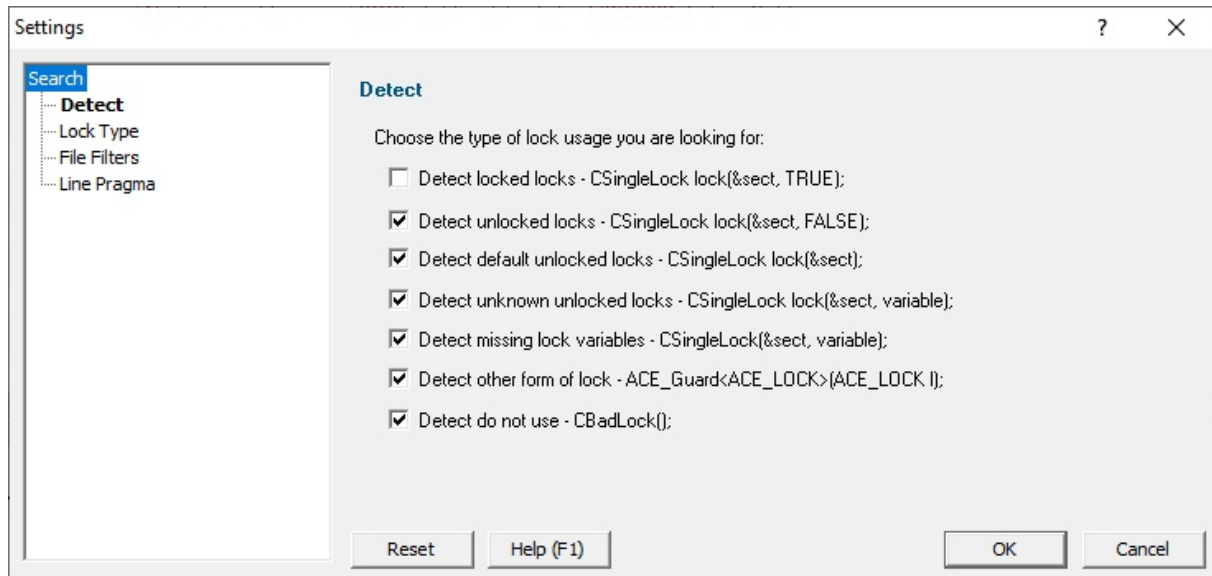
Settings ? ×

Search
Detect
Lock Type
File Filters
Line Pragma

Detect

Choose the type of lock usage you are looking for:

Detect locked locks - CSingleLock lock(&sect, TRUE);

Detect unlocked locks - CSingleLock lock(&sect, FALSE);

Detect default unlocked locks - CSingleLock lock(&sect);

Detect unknown unlocked locks - CSingleLock lock(&sect, variable);

Detect missing lock variables - CSingleLock(&sect, variable);

Detect other form of lock - ACE_Guard<ACE_LOCK>(ACE_LOCK l);

Detect do not use - CBadLock();

Reset Help (F1) OK Cancel